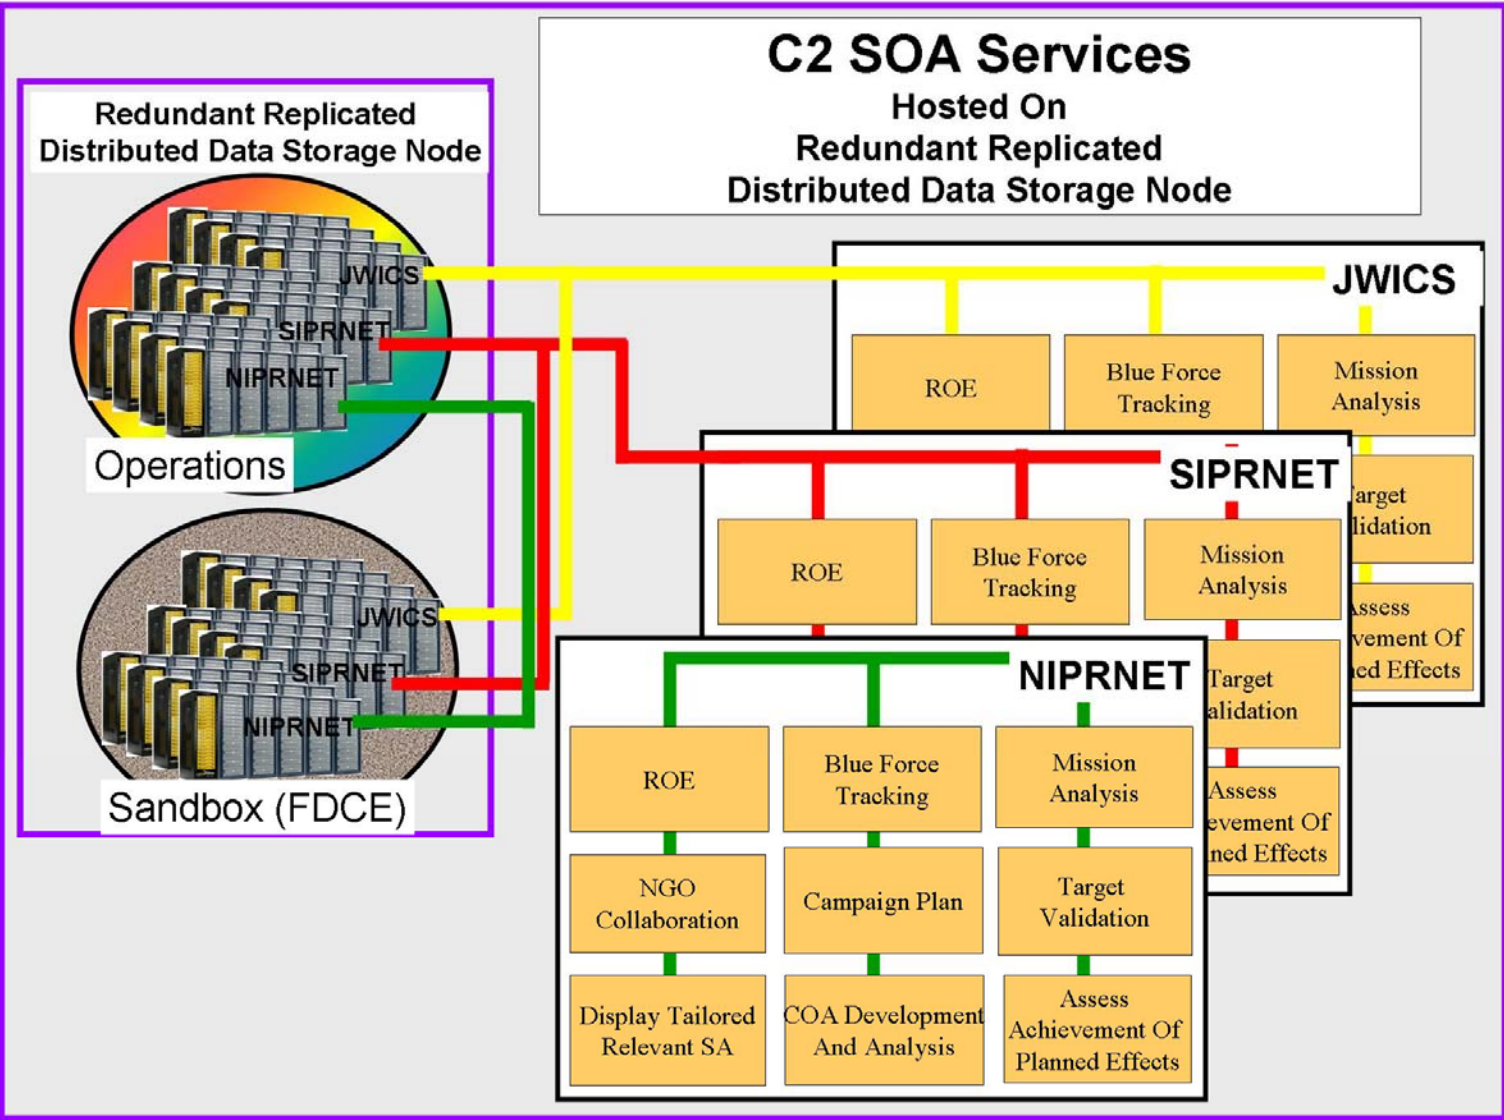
C2 SOA Services
Hosted On
Redundant Replicated
Distributed Data Storage Node

Redundant Replicated
Distributed Data Storage Node

JWICS
SIPRNET
NIPRNET
Operations

JWICS
SIPRNET
NIPRNET
Sandbox (FDCE)

JWICS
ROE
Blue Force Tracking
Mission Analysis
Target Validation
Assess Achievement Of Planned Effects

SIPRNET
ROE
Blue Force Tracking
Mission Analysis
Target Validation
Assess Achievement Of Planned Effects

NIPRNET
ROE
Blue Force Tracking
Mission Analysis
NGO Collaboration
Campaign Plan
Target Validation
Display Tailored Relevant SA
COA Development And Analysis
Assess Achievement Of Planned Effects